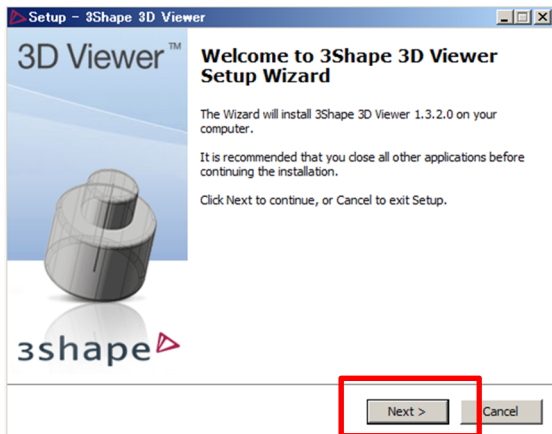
Setup - 3Shape 3D Viewer

3D Viewer™

Welcome to 3Shape 3D Viewer Setup Wizard

The Wizard will install 3Shape 3D Viewer 1.3.2.0 on your computer.

It is recommended that you close all other applications before continuing the installation.

Click Next to continue, or Cancel to exit Setup.

3shape

Next >

Cancel